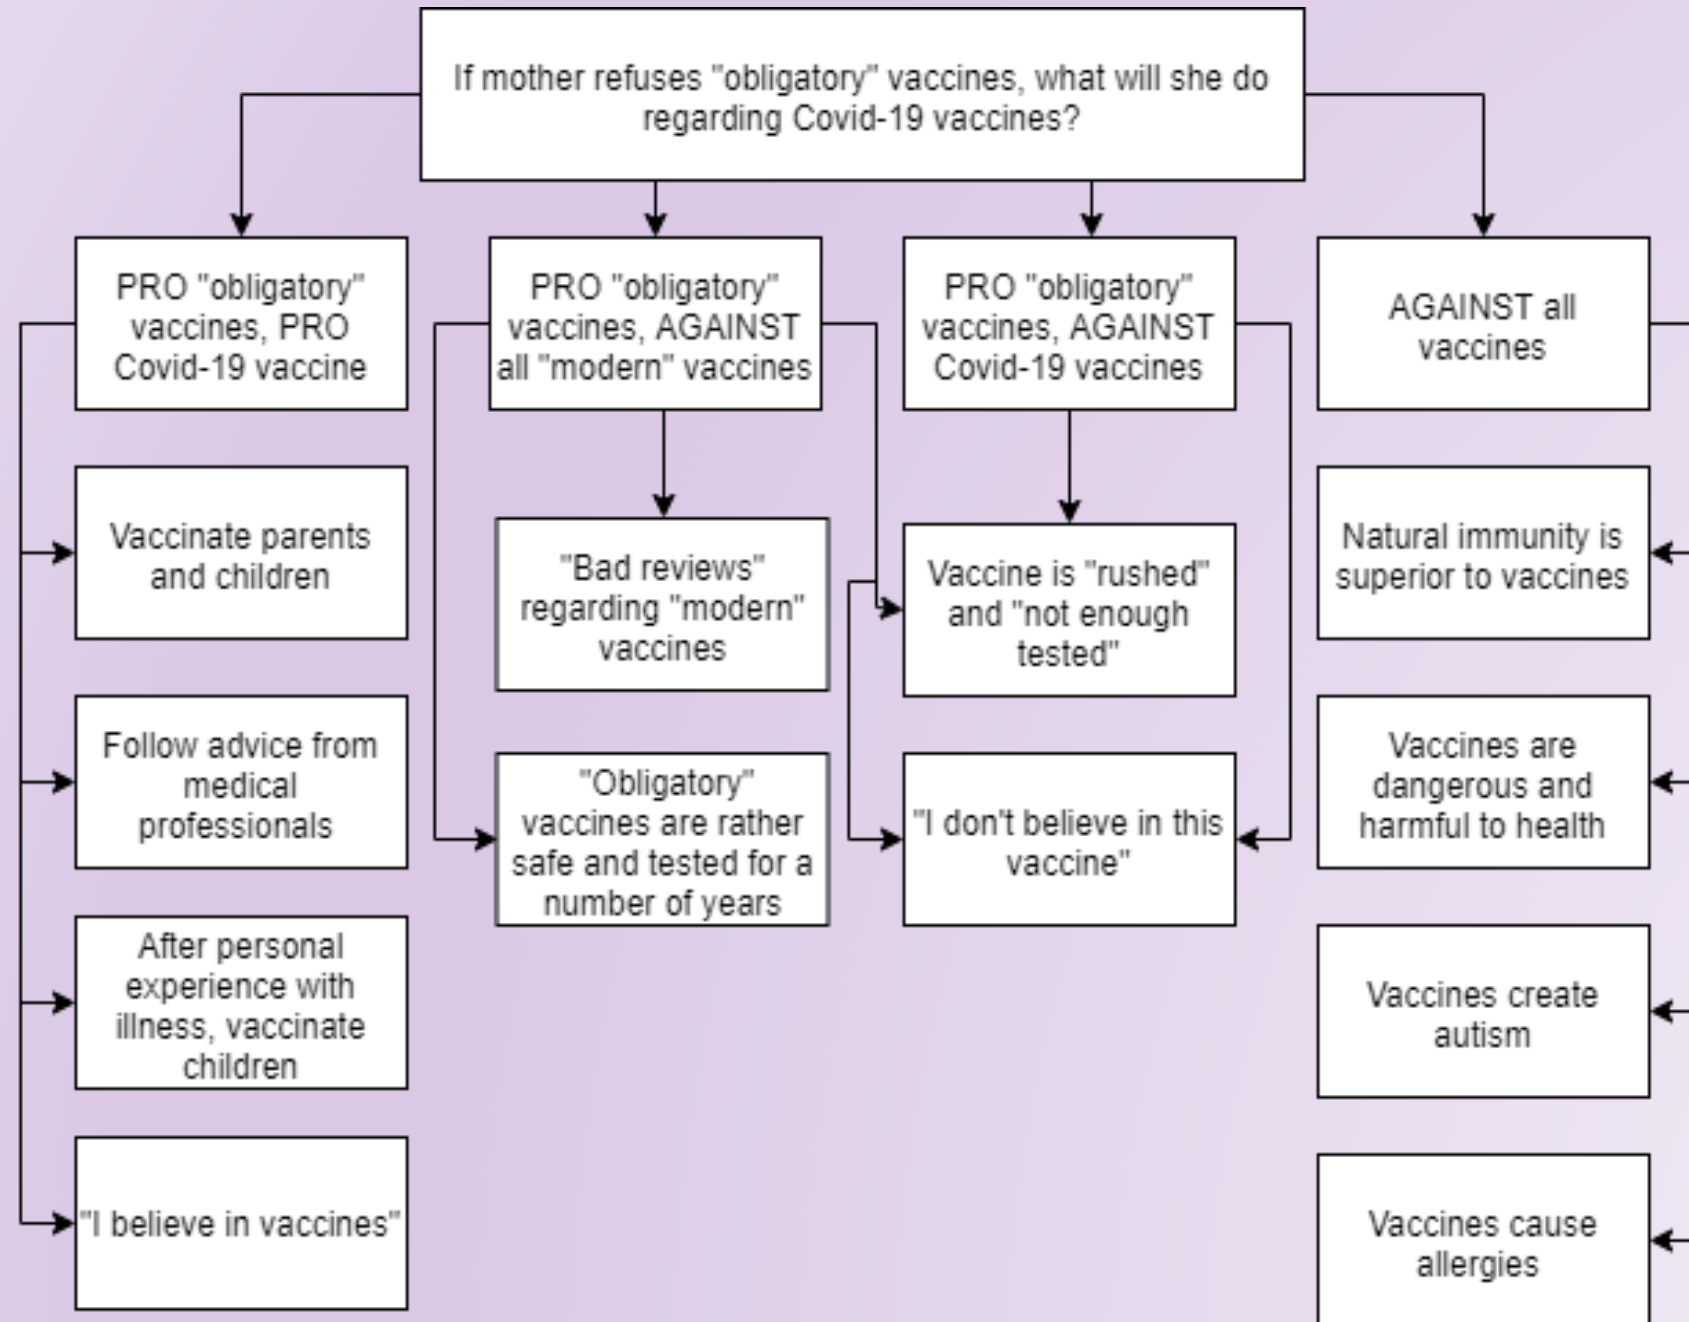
If mother refuses "obligatory" vaccines, what will she do regarding Covid-19 vaccines?

PRO "obligatory" vaccines, PRO Covid-19 vaccine

Vaccinate parents and children

Follow advice from medical professionals

After personal experience with illness, vaccinate children

"I believe in vaccines"

PRO "obligatory" vaccines, AGAINST all "modern" vaccines

"Bad reviews" regarding "modern" vaccines

"Obligatory" vaccines are rather safe and tested for a number of years

PRO "obligatory" vaccines, AGAINST Covid-19 vaccines

Vaccine is "rushed" and "not enough tested"

"I don't believe in this vaccine"

AGAINST all vaccines

Natural immunity is superior to vaccines

Vaccines are dangerous and harmful to health

Vaccines create autism

Vaccines cause allergies